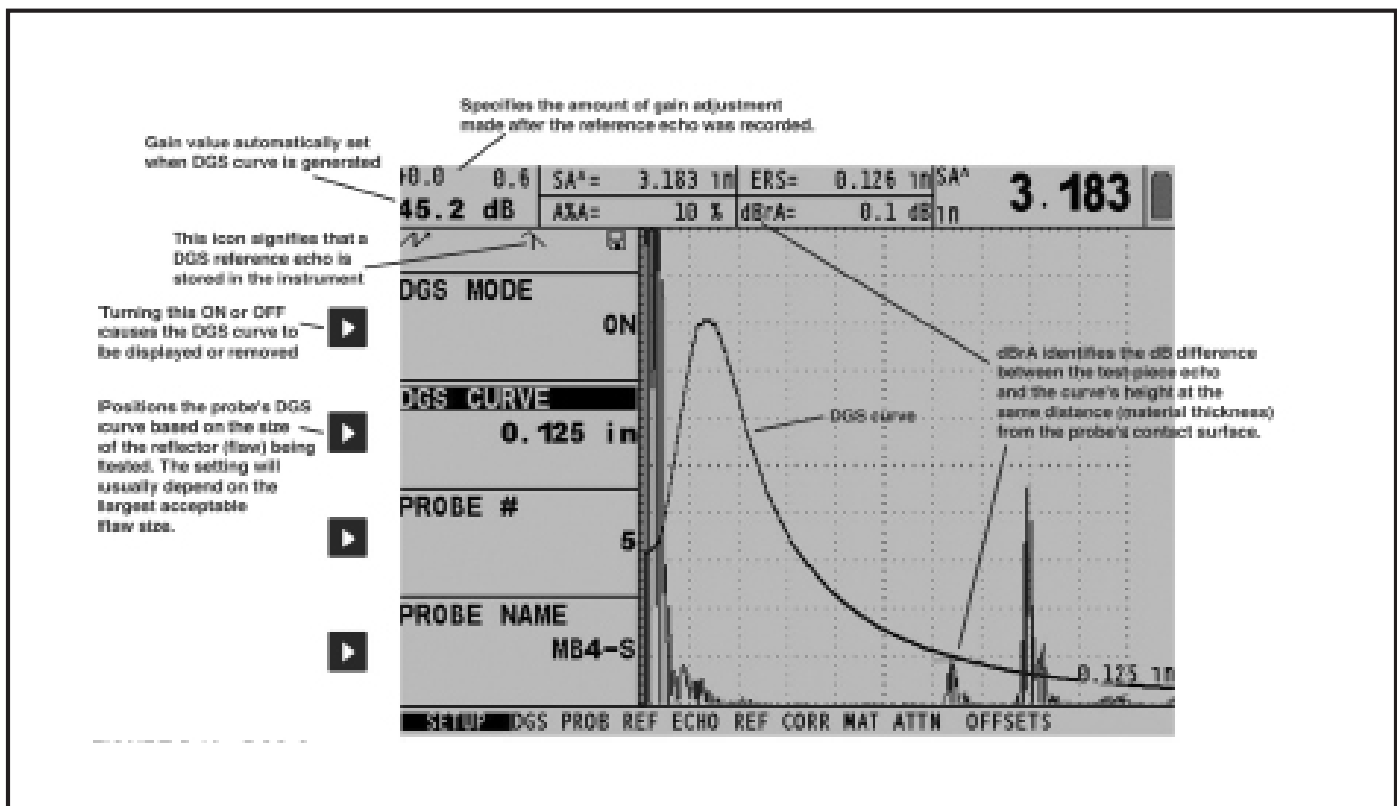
Specifies the amount of gain adjustment made after the reference echo was recorded.

Gain value automatically set when DGS curve is generated

10.0 0.6
45.2 dB

SA^= 3.183 in
A%A= 10 %

ERS= 0.126 in
dBrA= 0.1 dB

SA^ in
3.183

This icon signifies that a DGS reference echo is stored in the instrument

Turning this ON or OFF causes the DGS curve to be displayed or removed

DGS MODE
ON

Positions the probe's DGS curve based on the size of the reflector (flaw) being tested. The setting will usually depend on the largest acceptable flaw size.

DGS CURVE
0.125 in

DGS curve

dBrA identifies the dB difference between the test-piece echo and the curve's height at the same distance (material thickness) from the probe's contact surface.

PROBE #
5

PROBE NAME
MB4-S

0.125 in

SETUP DGS PROB REF ECHO REF CORR MAT ATTN OFFSETS

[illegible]